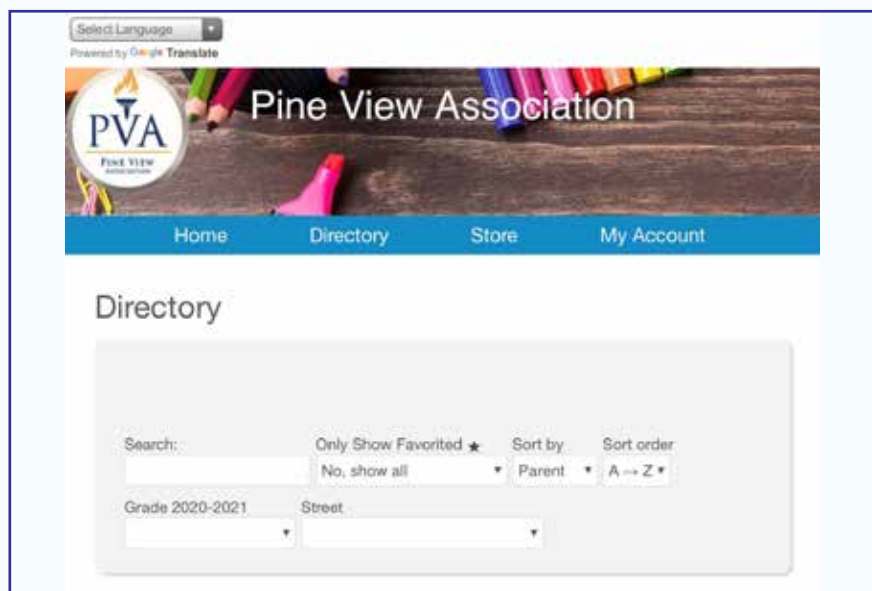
Select Language
Powered by Google Translate

PVA
PINE VIEW
ASSOCIATION

Pine View Association

Home
Directory
Store
My Account

Directory

Search:

Only Show Favorited ★
No, show all

Sort by
Parent

Sort order
A → Z

Grade 2020-2021

Street